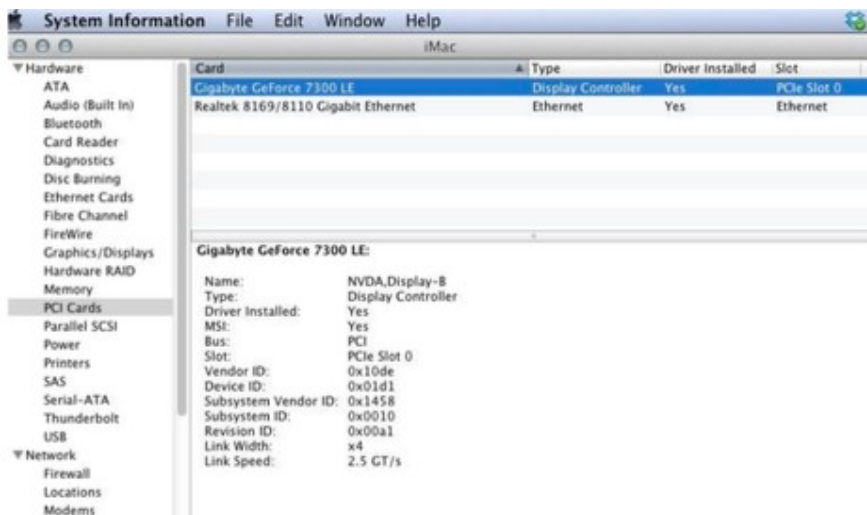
System Information File Edit Window Help

iMac

▼Hardware
ATA
Audio (Built In)
Bluetooth
Card Reader
Diagnostics
Disc Burning
Ethernet Cards
Fibre Channel
FireWire
Graphics/Displays
Hardware RAID
Memory
PCI Cards
Parallel SCSI
Power
Printers
SAS
Serial-ATA
Thunderbolt
USB
▼Network
Firewall
Locations
Modems

| Card | Type | Driver Installed | Slot |
|---|---|---|---|
| Gigabyte GeForce 7300 LE | Display Controller | Yes | PCIe Slot 0 |
| Realtek 8169/8110 Gigabit Ethernet | Ethernet | Yes | Ethernet |

Gigabyte GeForce 7300 LE:

Name: NVDA,Display-B
Type: Display Controller
Driver Installed: Yes
MSI: Yes
Bus: PCI
Slot: PCIe Slot 0
Vendor ID: 0x10de
Device ID: 0x01d1
Subsystem Vendor ID: 0x1458
Subsystem ID: 0x0010
Revision ID: 0x00a1
Link Width: x4
Link Speed: 2.5 GT/s